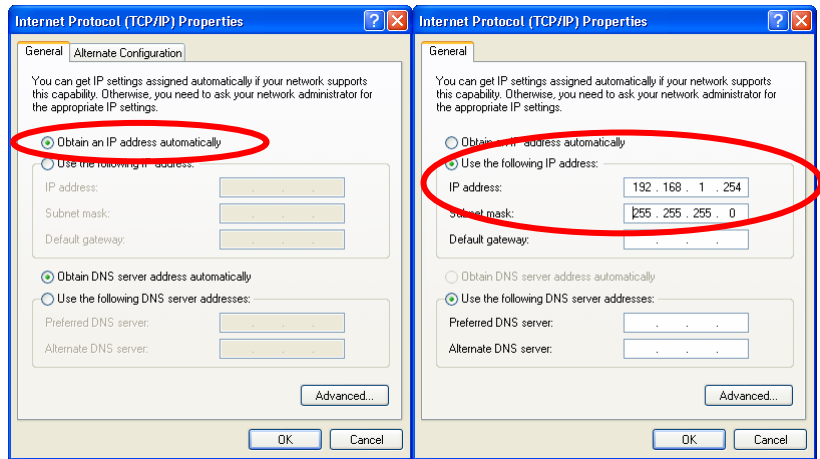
Internet Protocol (TCP/IP) Properties

General | Alternate Configuration

You can get IP settings assigned automatically if your network supports this capability. Otherwise, you need to ask your network administrator for the appropriate IP settings.

Obtain an IP address automatically

Use the following IP address:

IP address: . . .

Subnet mask: . . .

Default gateway: . . .

Obtain DNS server address automatically

Use the following DNS server addresses:

Preferred DNS server: . . .

Alternate DNS server: . . .

Advanced...

OK | Cancel

Internet Protocol (TCP/IP) Properties

General

You can get IP settings assigned automatically if your network supports this capability. Otherwise, you need to ask your network administrator for the appropriate IP settings.

Obtain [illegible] address automatically

Use the following IP address:

IP address: 192 . 168 . 1 . 254

Subnet mask: 255 . 255 . 255 . 0

Default gateway: . . .

Obtain DNS server address automatically

Use the following DNS server addresses:

Preferred DNS server: . . .

Alternate DNS server: . . .

Advanced...

OK | Cancel